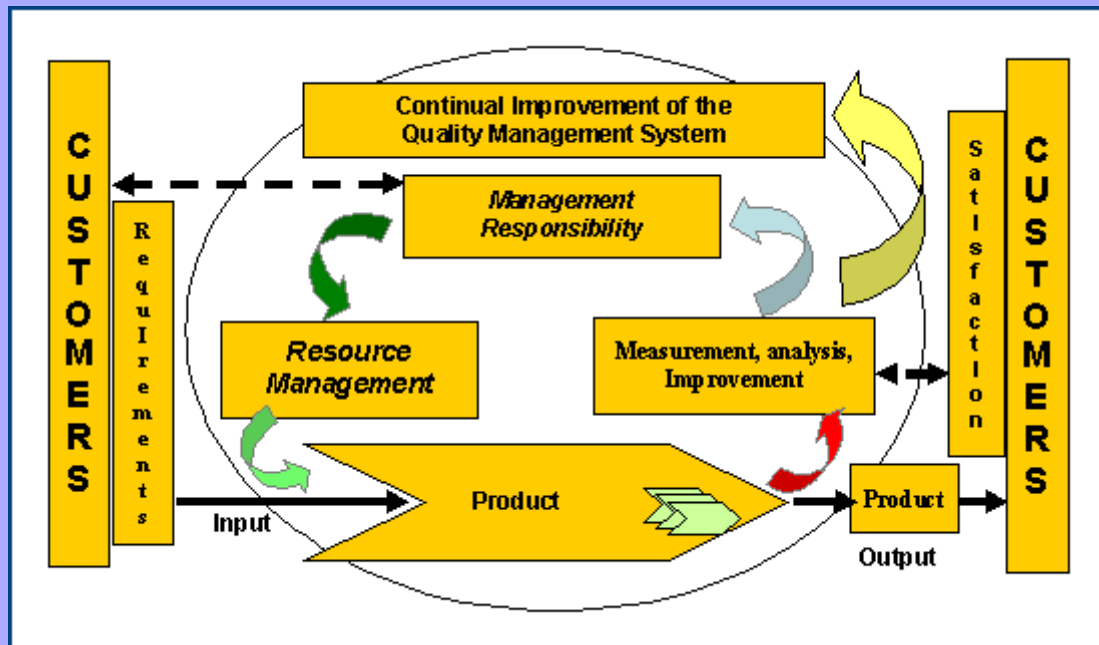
CUSTOMERS

Requirements

Continual Improvement of the Quality Management System

Management Responsibility

Resource Management

Measurement, analysis, Improvement

Input

Product

Product

Output

Satisfaction

CUSTOMERS